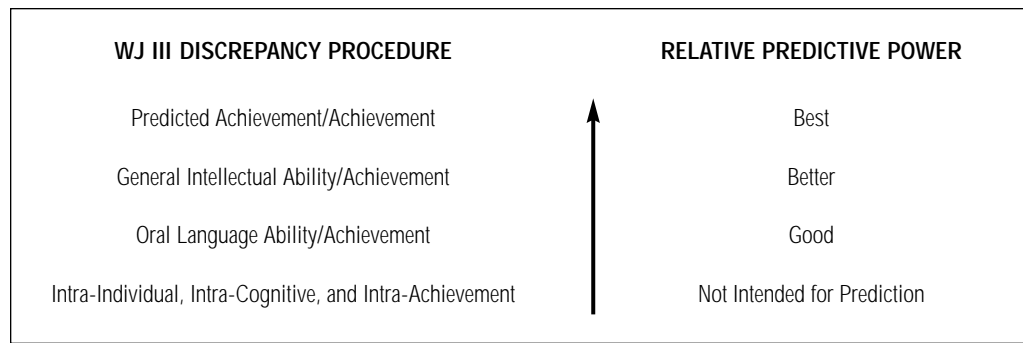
| WJ III DISCREPANCY PROCEDURE | RELATIVE PREDICTIVE POWER |
|---|---|
| Predicted Achievement/Achievement | Best |
| General Intellectual Ability/Achievement | Better |
| Oral Language Ability/Achievement | Good |
| Intra-Individual, Intra-Cognitive, and Intra-Achievement | Not Intended for Prediction |